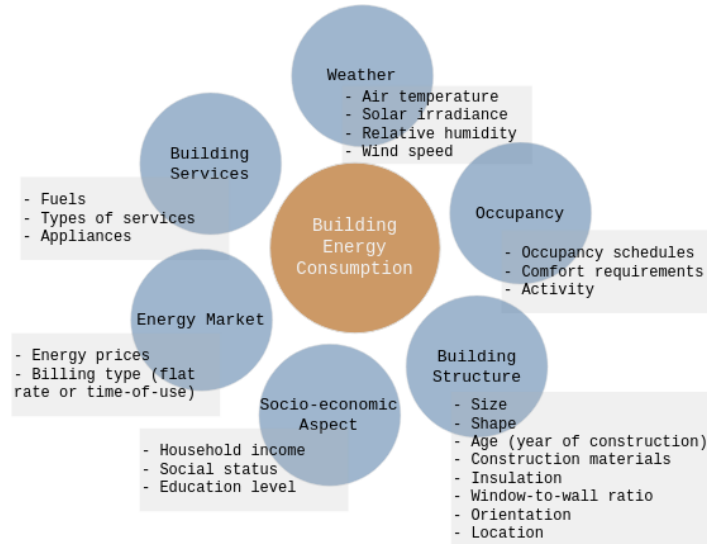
Building Energy Consumption

Weather
- Air temperature
- Solar irradiance
- Relative humidity
- Wind speed

Occupancy
- Occupancy schedules
- Comfort requirements
- Activity

Building Structure
- Size
- Shape
- Age (year of construction)
- Construction materials
- Insulation
- Window-to-wall ratio
- Orientation
- Location

Socio-economic Aspect
- Household income
- Social status
- Education level

Energy Market
- Energy prices
- Billing type (flat rate or time-of-use)

Building Services
- Fuels
- Types of services
- Appliances